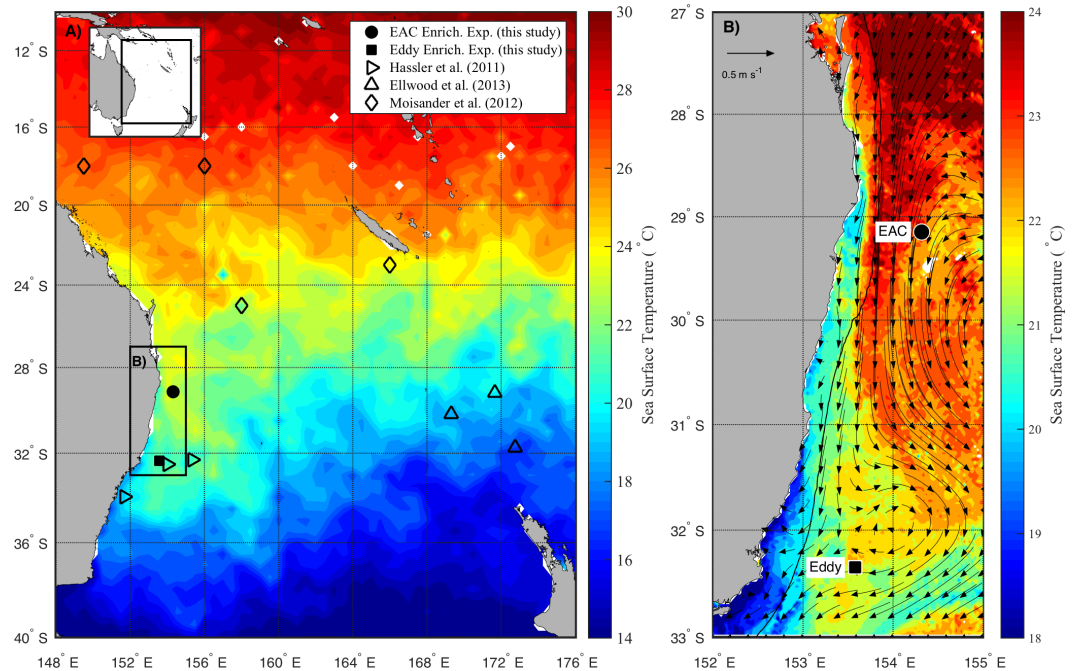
A)

EAC Enrich. Exp. (this study)
Eddy Enrich. Exp. (this study)
Hassler et al. (2011)
Ellwood et al. (2013)
Moisander et al. (2012)

B)

12° S
16° S
20° S
24° S
28° S
32° S
36° S
40° S

148° E
152° E
156° E
160° E
164° E
168° E
172° E
176° E

30
28
26
24
22
20
18
16
14

Sea Surface Temperature (° C)

B)

0.5 m s$^{-1}$

EAC

Eddy

27° S
28° S
29° S
30° S
31° S
32° S
33° S

152° E
153° E
154° E
155° E

24
23
22
21
20
19
18

Sea Surface Temperature (° C)